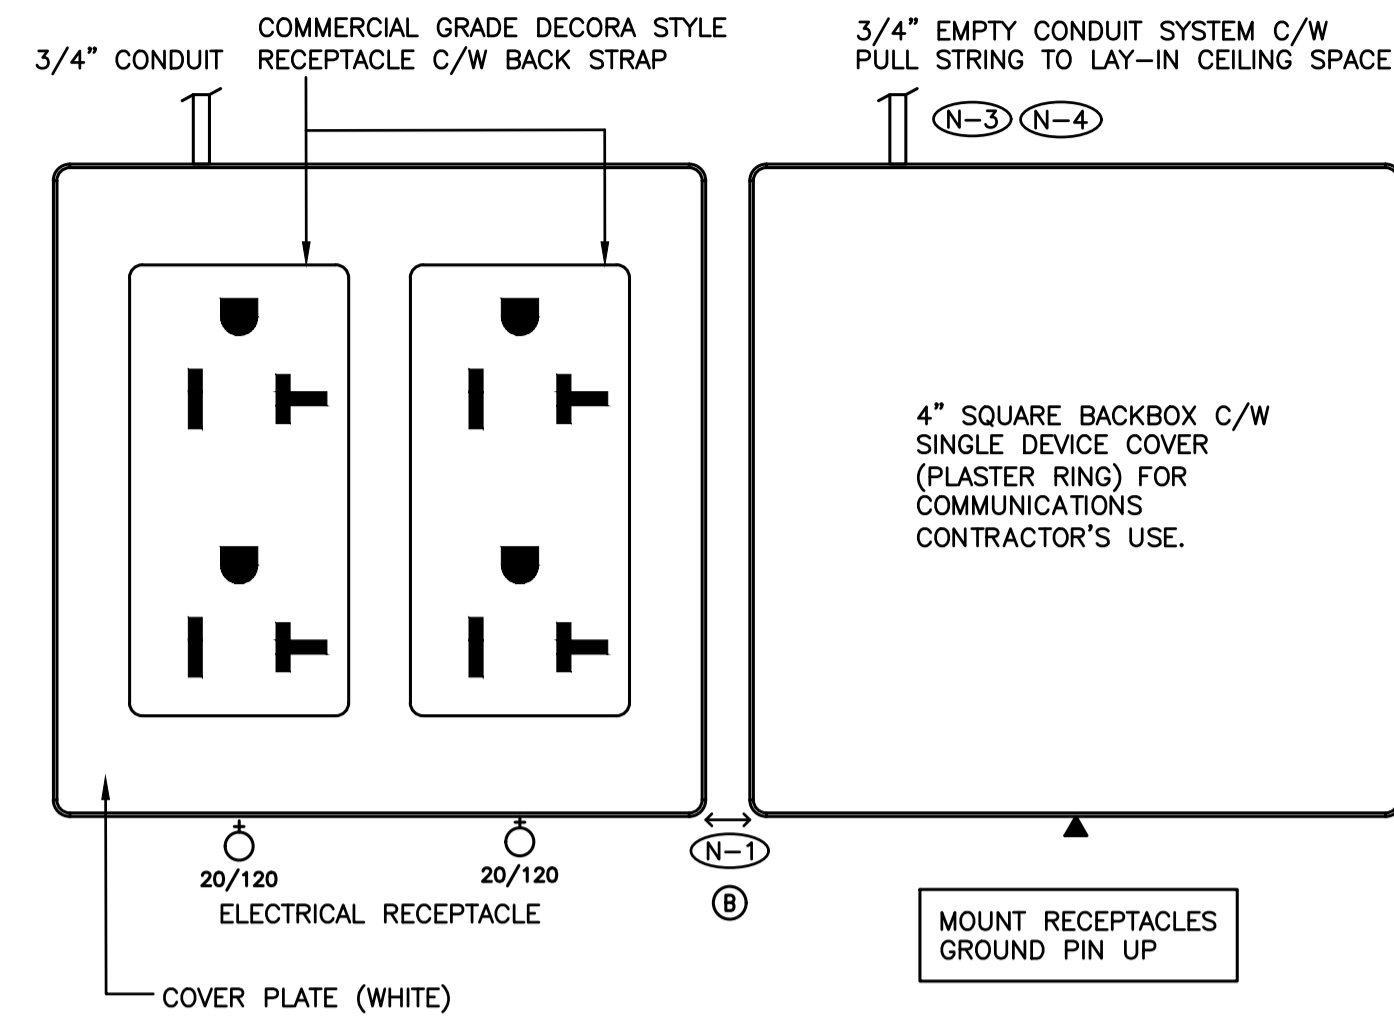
3/4" CONDUIT

COMMERCIAL GRADE DECORA STYLE RECEPTACLE C/W BACK STRAP

3/4" EMPTY CONDUIT SYSTEM C/W PULL STRING TO LAY-IN CEILING SPACE

N-3 N-4

4" SQUARE BACKBOX C/W SINGLE DEVICE COVER (PLASTER RING) FOR COMMUNICATIONS CONTRACTOR'S USE.

20/120

20/120

ELECTRICAL RECEPTACLE

N-1

B

MOUNT RECEPTACLES GROUND PIN UP

COVER PLATE (WHITE)